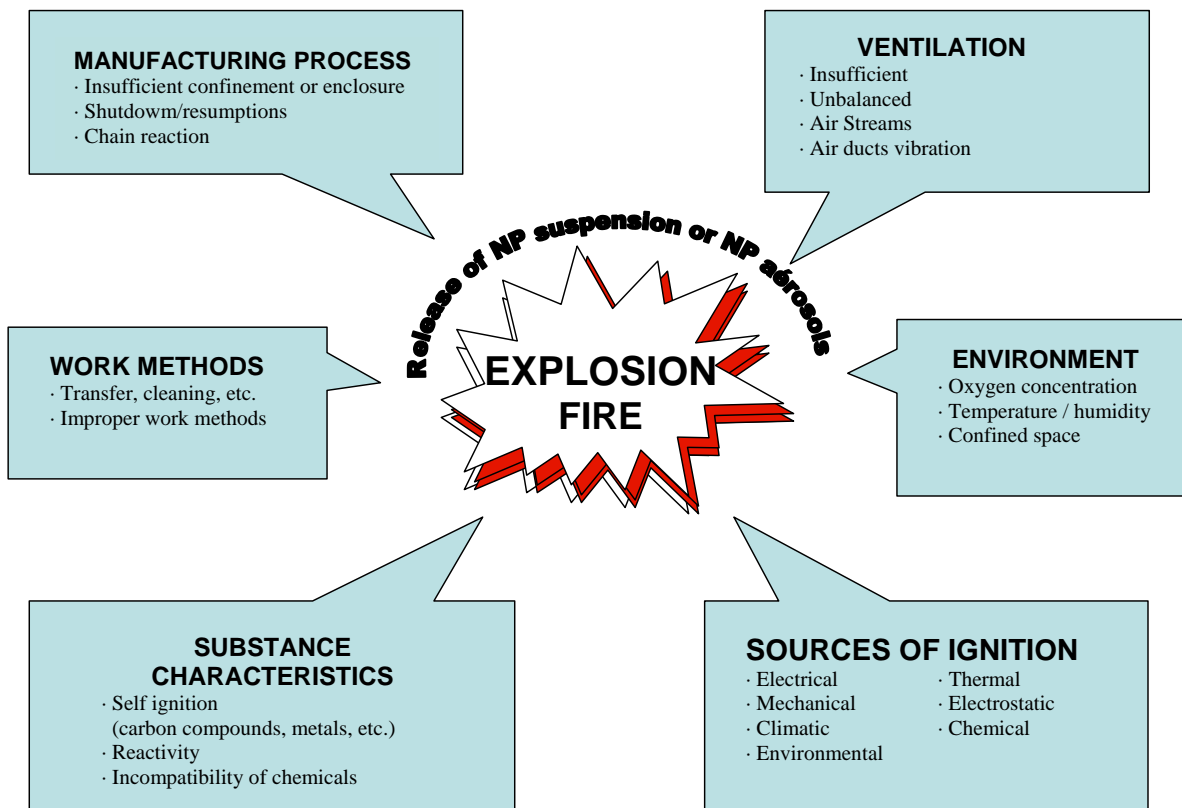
MANUFACTURING PROCESS
· Insufficient confinement or enclosure
· Shutdowm/resumptions
· Chain reaction

VENTILATION
· Insufficient
· Unbalanced
· Air Streams
· Air ducts vibration

Release of NP suspension or NP aérosols

EXPLOSION
FIRE

WORK METHODS
· Transfer, cleaning, etc.
· Improper work methods

ENVIRONMENT
· Oxygen concentration
· Temperature / humidity
· Confined space

SUBSTANCE CHARACTERISTICS
· Self ignition (carbon compounds, metals, etc.)
· Reactivity
· Incompatibility of chemicals

SOURCES OF IGNITION
· Electrical
· Mechanical
· Climatic
· Environmental

· Thermal
· Electrostatic
· Chemical